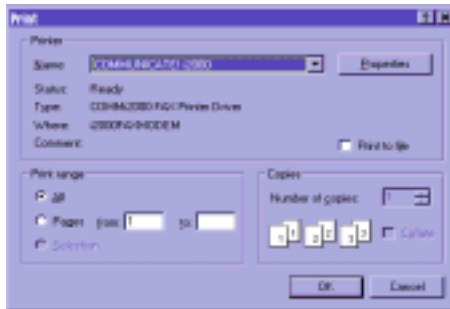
Print

Printer

Name: COMMUNICATOR 2000

Properties

Status: Ready

Type: COMM2000 FAX Printer Driver

Where: I2000FAXMODEM

Comment:

Print to file

Print range

All

Pages from: 1 to:

Selection

Copies

Number of copies: 1

1 1 2 2 3 3

Collate

OK

Cancel